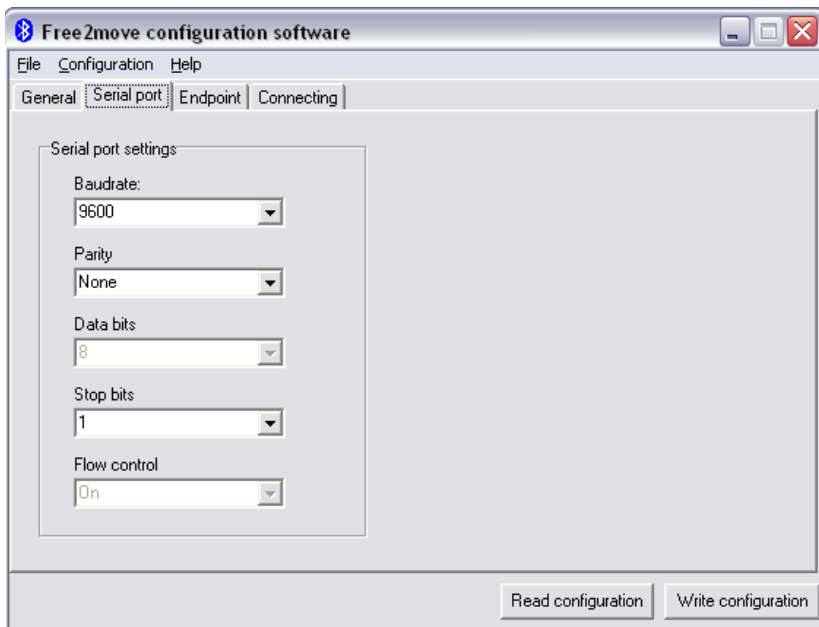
Free2move configuration software

File Configuration Help

General Serial port Endpoint Connecting

Serial port settings

Baudrate:
9600

Parity
None

Data bits
8

Stop bits
1

Flow control
On

Read configuration Write configuration